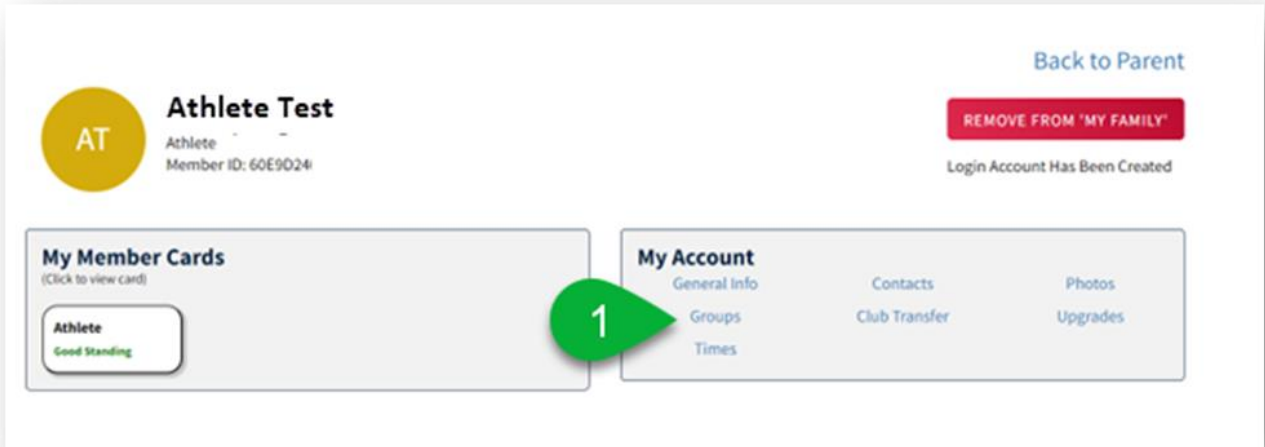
Back to Parent

AT

Athlete Test

Athlete

Member ID: 60E9D24

REMOVE FROM 'MY FAMILY'

Login Account Has Been Created

My Member Cards
(Click to view card)

Athlete
Good Standing

My Account

General Info
Contacts
Photos

1

Groups
Club Transfer
Upgrades

Times